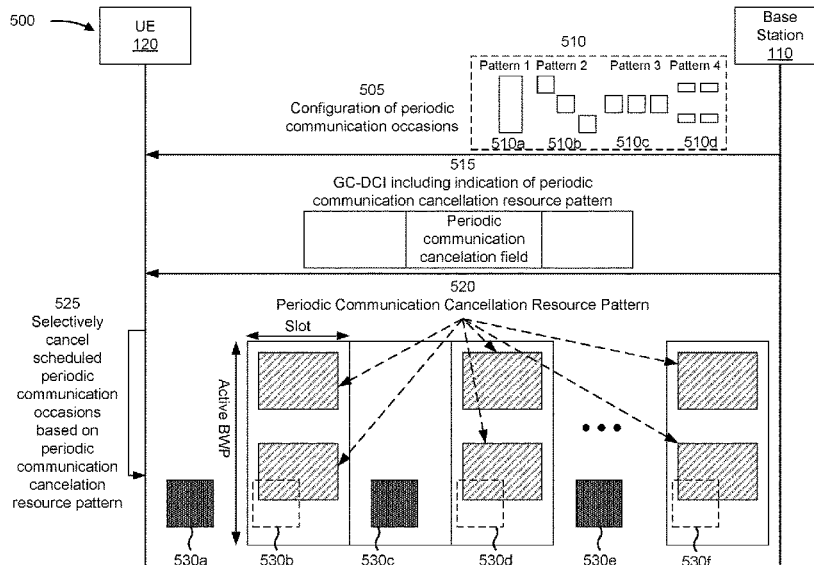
500

UE
120

Base Station
110

510

Pattern 1 Pattern 2 Pattern 3 Pattern 4

505
Configuration of periodic communication occasions

510a 510b 510c 510d

515
GC-DCI including indication of periodic communication cancellation resource pattern

Periodic communication cancelation field

520
Periodic Communication Cancellation Resource Pattern

525
Selectively cancel scheduled periodic communication occasions based on periodic communication cancelation resource pattern

Slot

Active BWP

530a 530b 530c 530d 530e 530f